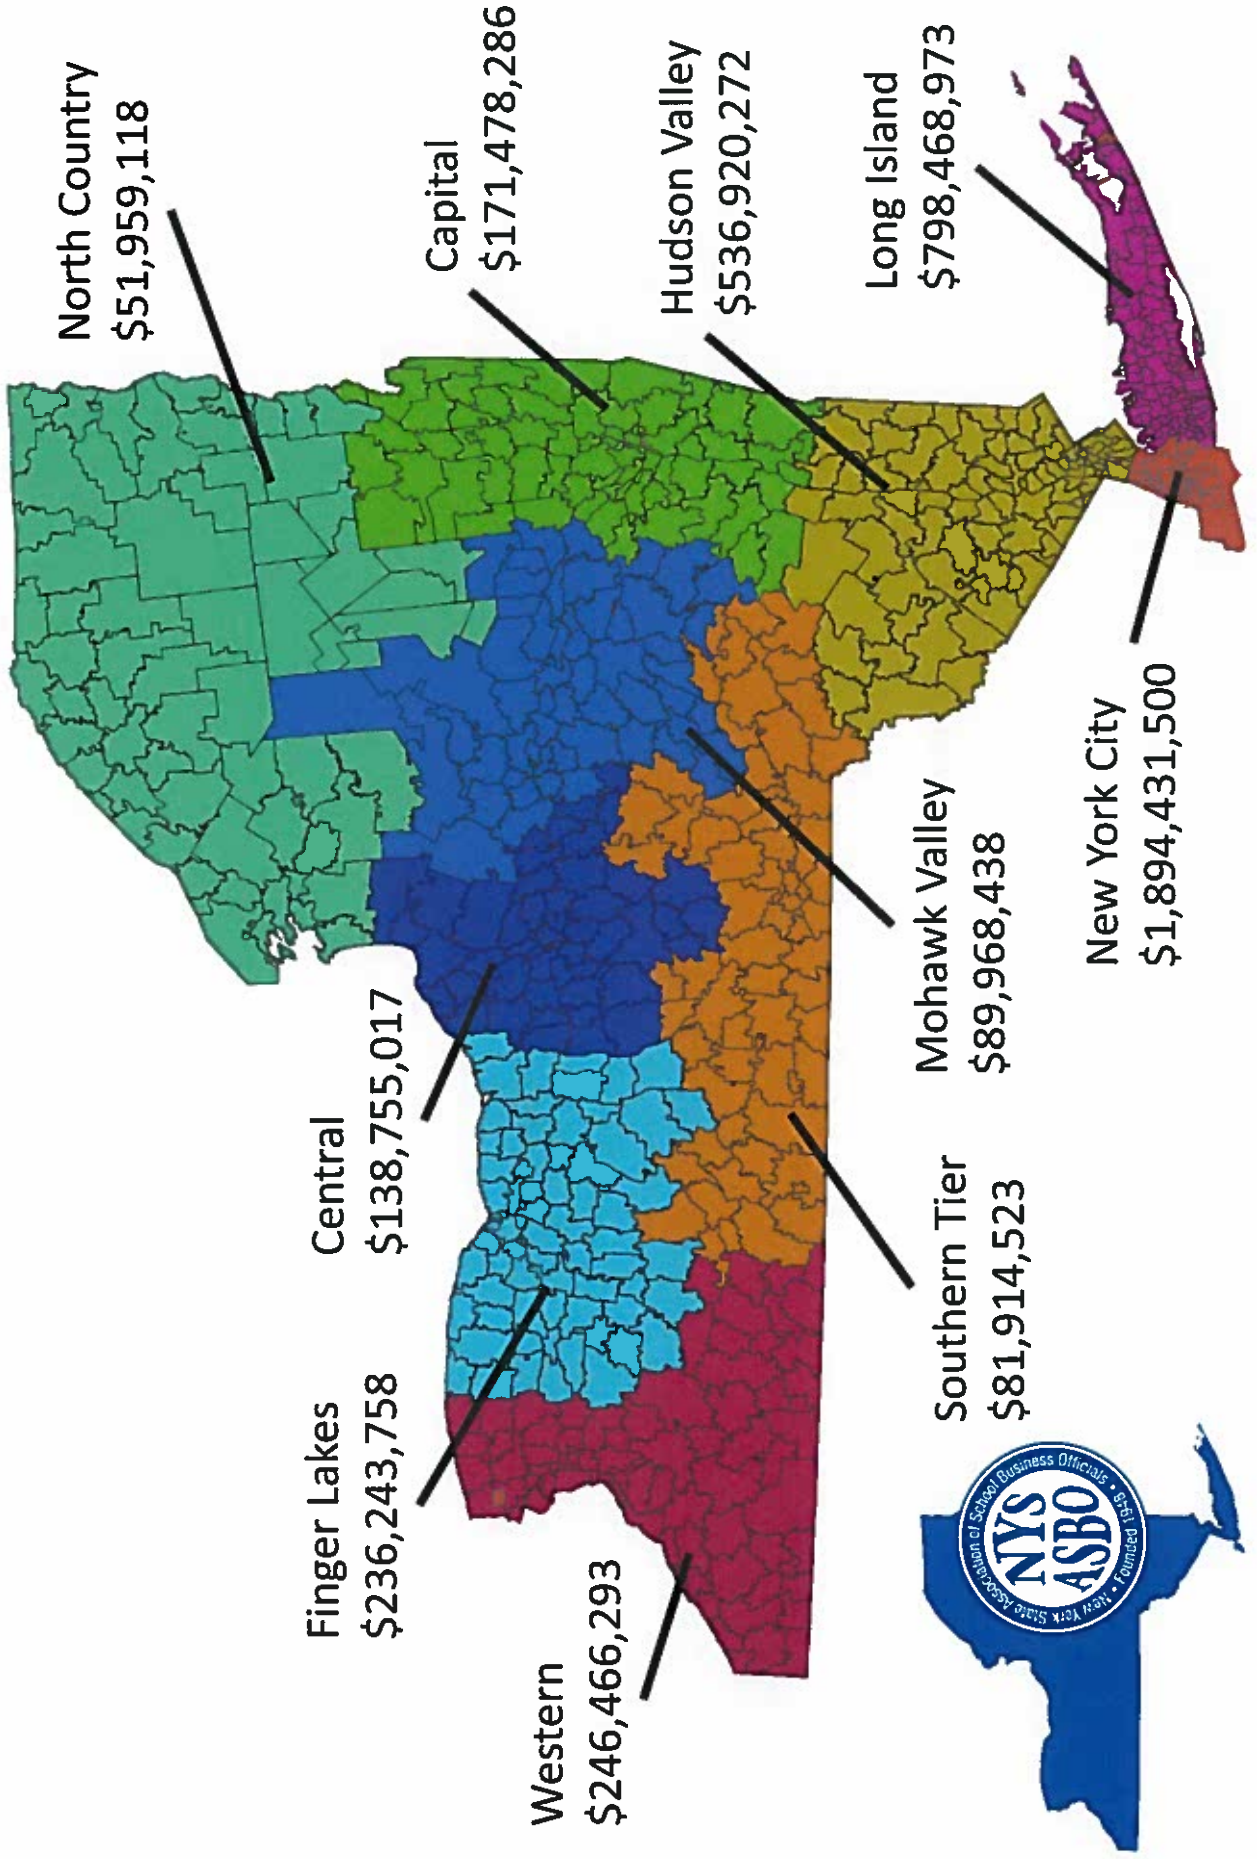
North Country
$51,959,118

Capital
$171,478,286

Hudson Valley
$536,920,272

Long Island
$798,468,973

New York City
$1,894,431,500

Mohawk Valley
$89,968,438

Southern Tier
$81,914,523

Central
$138,755,017

Finger Lakes
$236,243,758

Western
$246,466,293

NYS ASBO
New York State Association of School Business Officials • Founded 1949